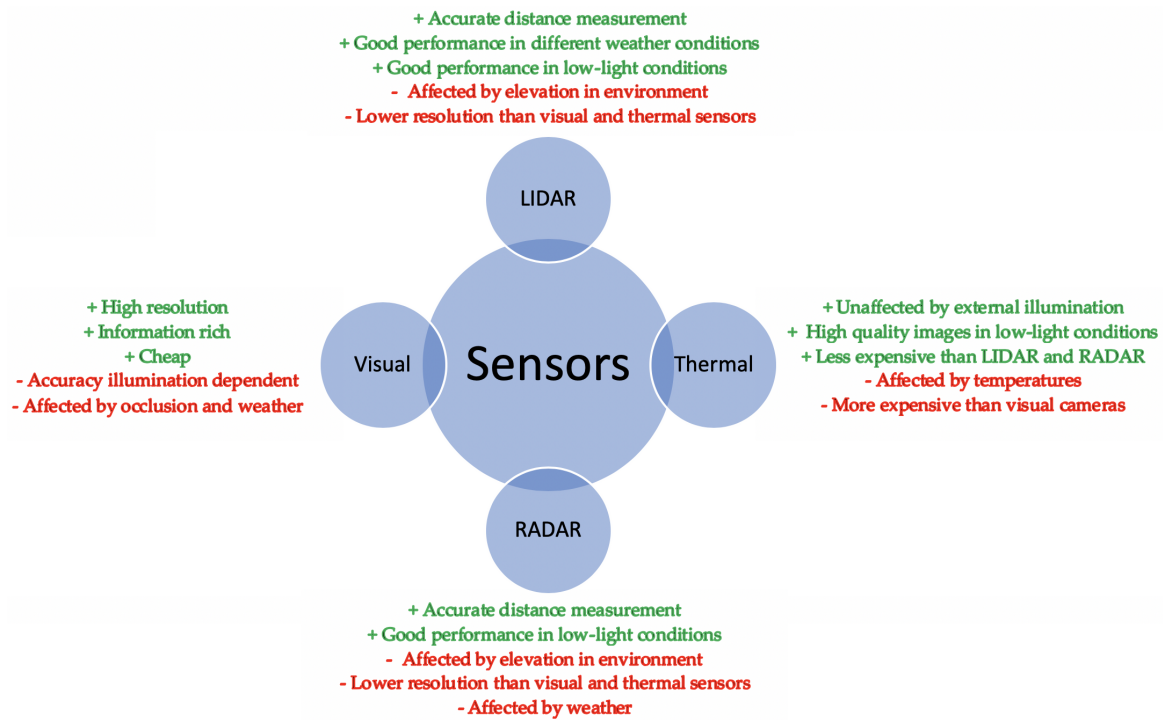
+ Accurate distance measurement
+ Good performance in different weather conditions
+ Good performance in low-light conditions
- Affected by elevation in environment
- Lower resolution than visual and thermal sensors

LIDAR

+ High resolution
+ Information rich
+ Cheap
- Accuracy illumination dependent
- Affected by occlusion and weather

Visual

Sensors

Thermal

+ Unaffected by external illumination
+ High quality images in low-light conditions
+ Less expensive than LIDAR and RADAR
- Affected by temperatures
- More expensive than visual cameras

RADAR

+ Accurate distance measurement
+ Good performance in low-light conditions
- Affected by elevation in environment
- Lower resolution than visual and thermal sensors
- Affected by weather